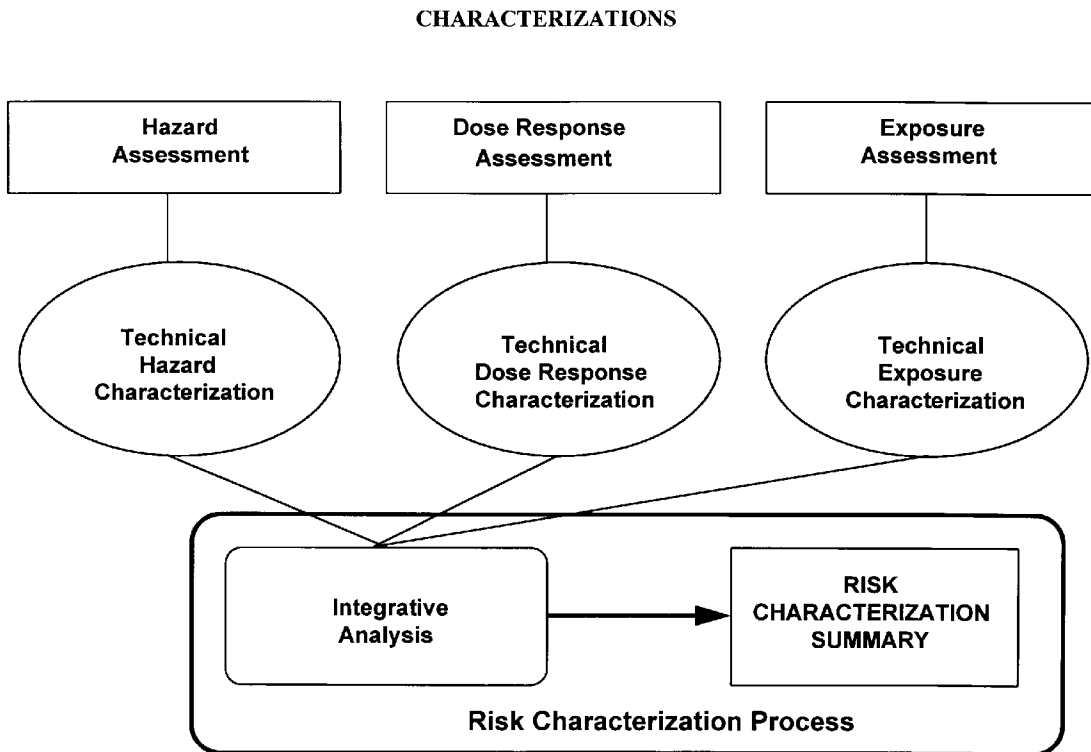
CHARACTERIZATIONS

Hazard Assessment

Dose Response Assessment

Exposure Assessment

Technical Hazard Characterization

Technical Dose Response Characterization

Technical Exposure Characterization

Integrative Analysis

RISK CHARACTERIZATION SUMMARY

Risk Characterization Process